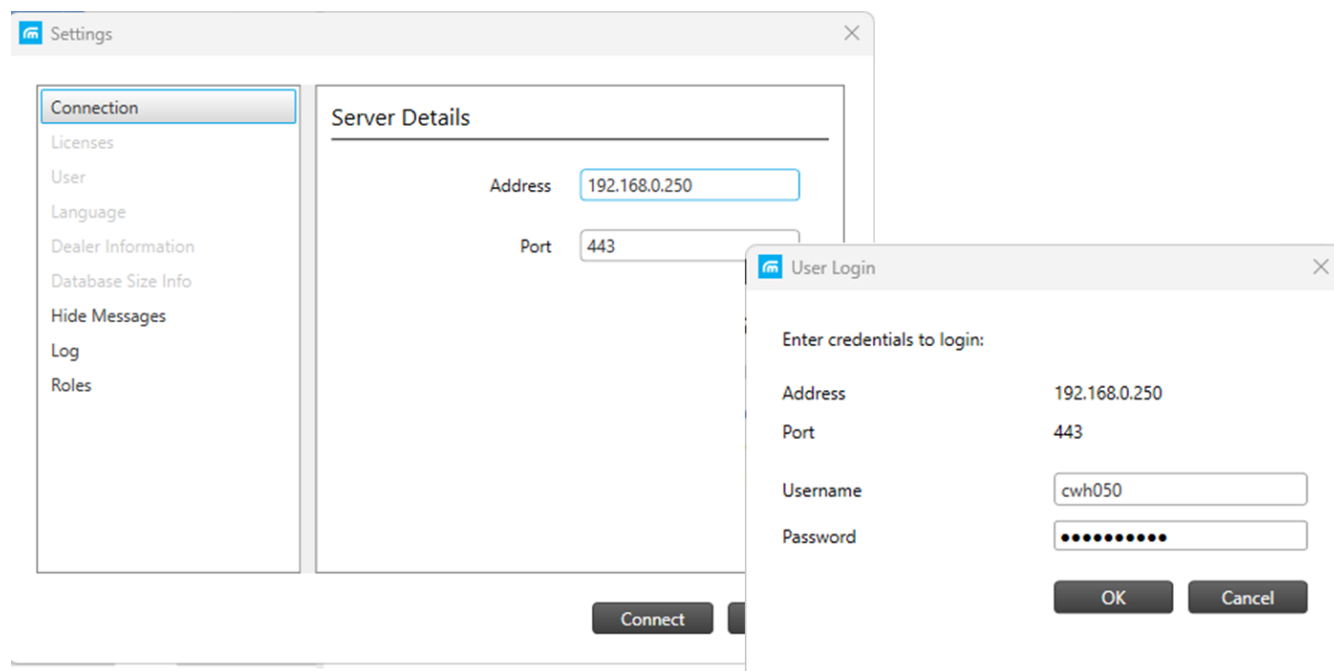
Settings

Connection
Licenses
User
Language
Dealer Information
Database Size Info
Hide Messages
Log
Roles

Server Details

Address 192.168.0.250

Port 443

Connect

User Login

Enter credentials to login:

Address 192.168.0.250
Port 443

Username cwh050
Password ••••••••••

OK Cancel